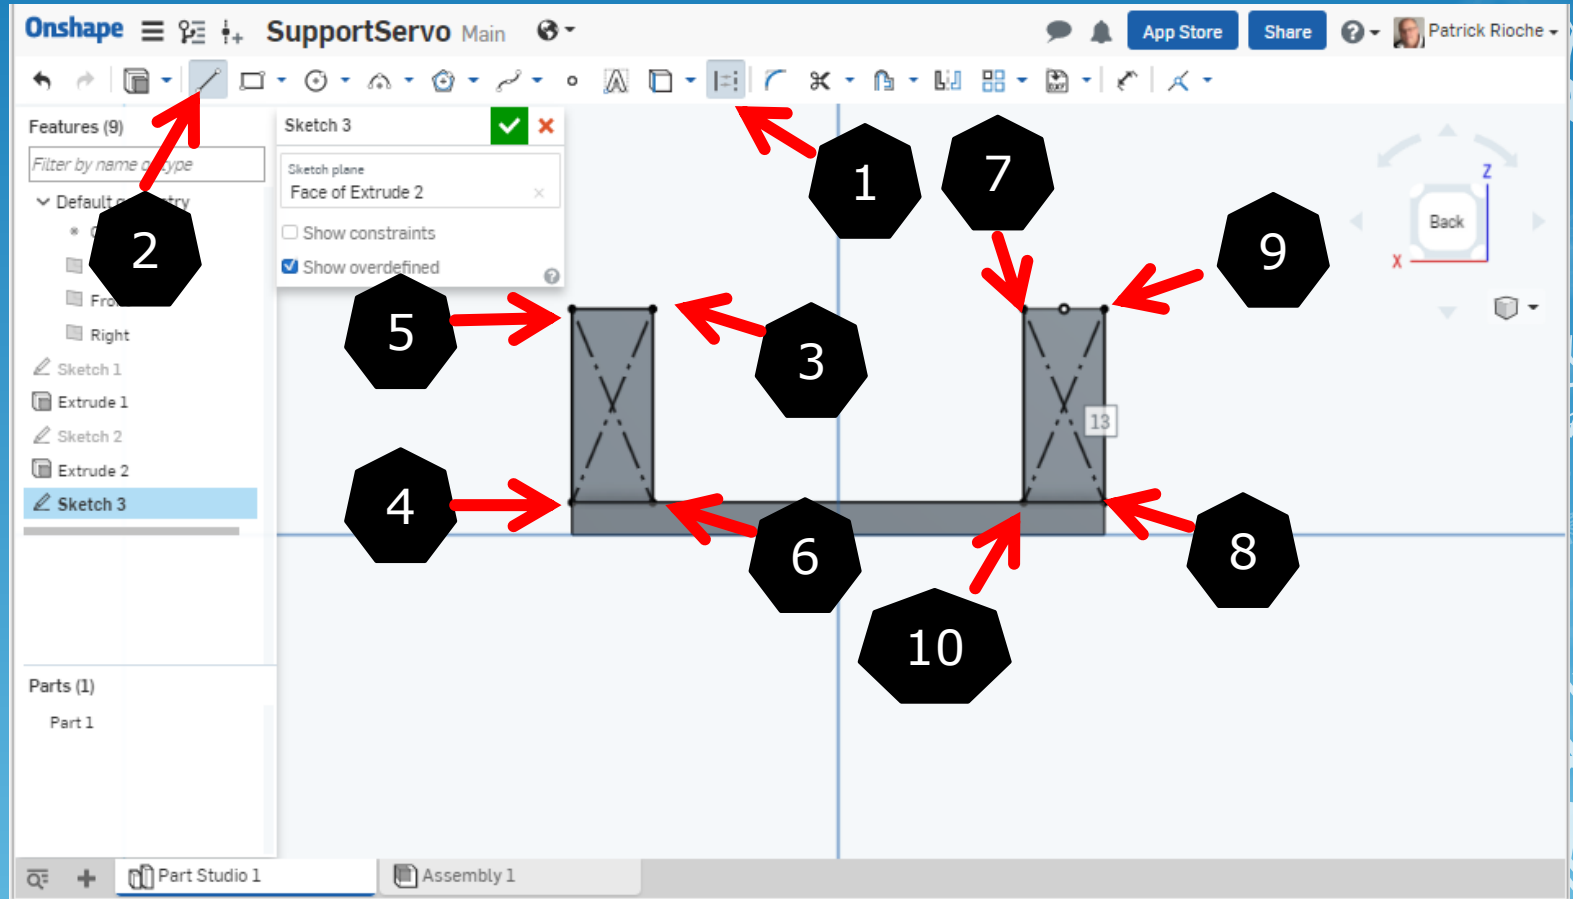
Onshape SupportServo Main

App Store Share ? Patrick Rioche

Features (9)

Filter by name or type

Default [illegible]try

Fro

Right

Sketch 1

Extrude 1

Sketch 2

Extrude 2

Sketch 3

Parts (1)

Part 1

Sketch 3

Sketch plane

Face of Extrude 2

Show constraints

Show overdefined

Back

Z

X

13

1

2

3

4

5

6

7

8

9

10

Part Studio 1

Assembly 1